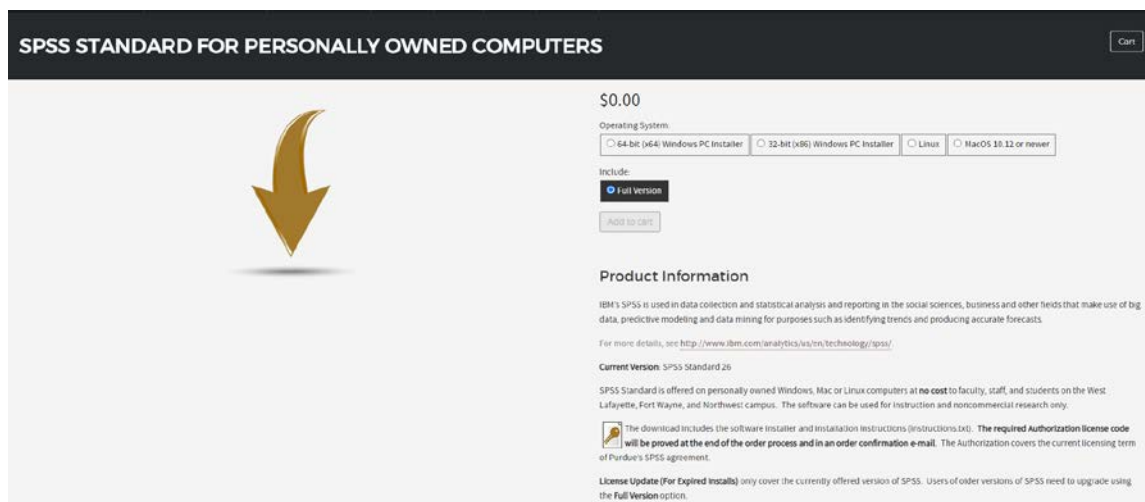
SPSS STANDARD FOR PERSONALLY OWNED COMPUTERS

Cart

$0.00

Operating System:

64-bit (x64) Windows PC Installer | 32-bit (x86) Windows PC Installer | Linux | MacOS 10.12 or newer

Include:

Full Version

Add to cart

Product Information

IBM's SPSS is used in data collection and statistical analysis and reporting in the social sciences, business and other fields that make use of big data, predictive modeling and data mining for purposes such as identifying trends and producing accurate forecasts.

For more details, see http://www.ibm.com/analytics/us/en/technology/spss/.

Current Version: SPSS Standard 26

SPSS Standard is offered on personally owned Windows, Mac or Linux computers at no cost to faculty, staff, and students on the West Lafayette, Fort Wayne, and Northwest campus. The software can be used for instruction and noncommercial research only.

The download includes the software installer and installation instructions (instructions.txt). The required Authorization license code will be proved at the end of the order process and in an order confirmation e-mail. The Authorization covers the current licensing term of Purdue's SPSS agreement.

License Update (For Expired Installs) only cover the currently offered version of SPSS. Users of older versions of SPSS need to upgrade using the Full Version option.